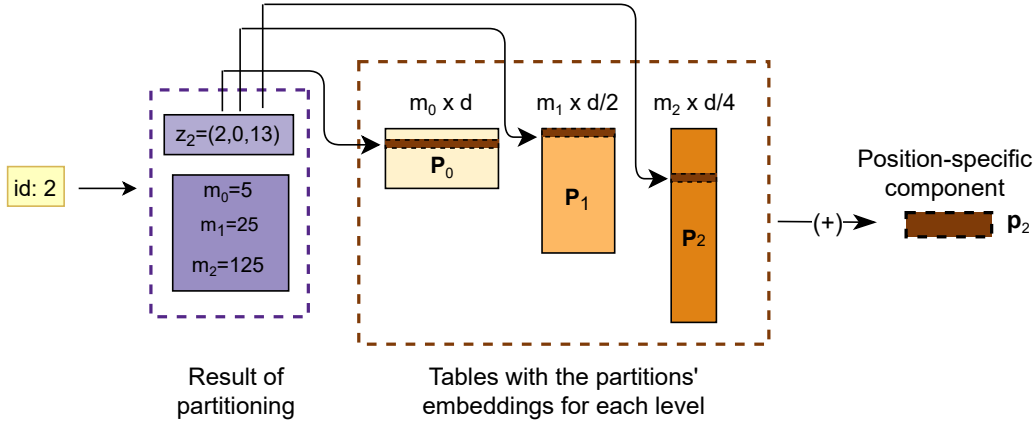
id: 2

$z_2$=(2,0,13)

$m_0$=5
$m_1$=25
$m_2$=125

$m_0$ x d
$m_1$ x d/2
$m_2$ x d/4

$\mathbf{P}_0$
$\mathbf{P}_1$
$\mathbf{P}_2$

(+)

Position-specific component

$\mathbf{p}_2$

Result of partitioning

Tables with the partitions' embeddings for each level